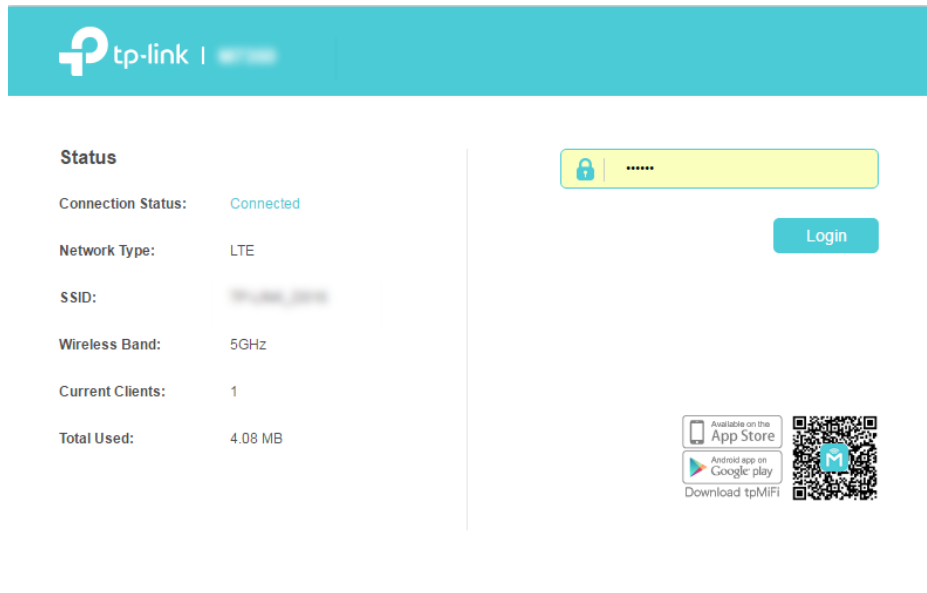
tp-link | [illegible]

Status

Connection Status: Connected

Network Type: LTE

SSID: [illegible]

Wireless Band: 5GHz

Current Clients: 1

Total Used: 4.08 MB

••••••

Login

Available on the App Store

Android app on Google play

Download tpMiFi